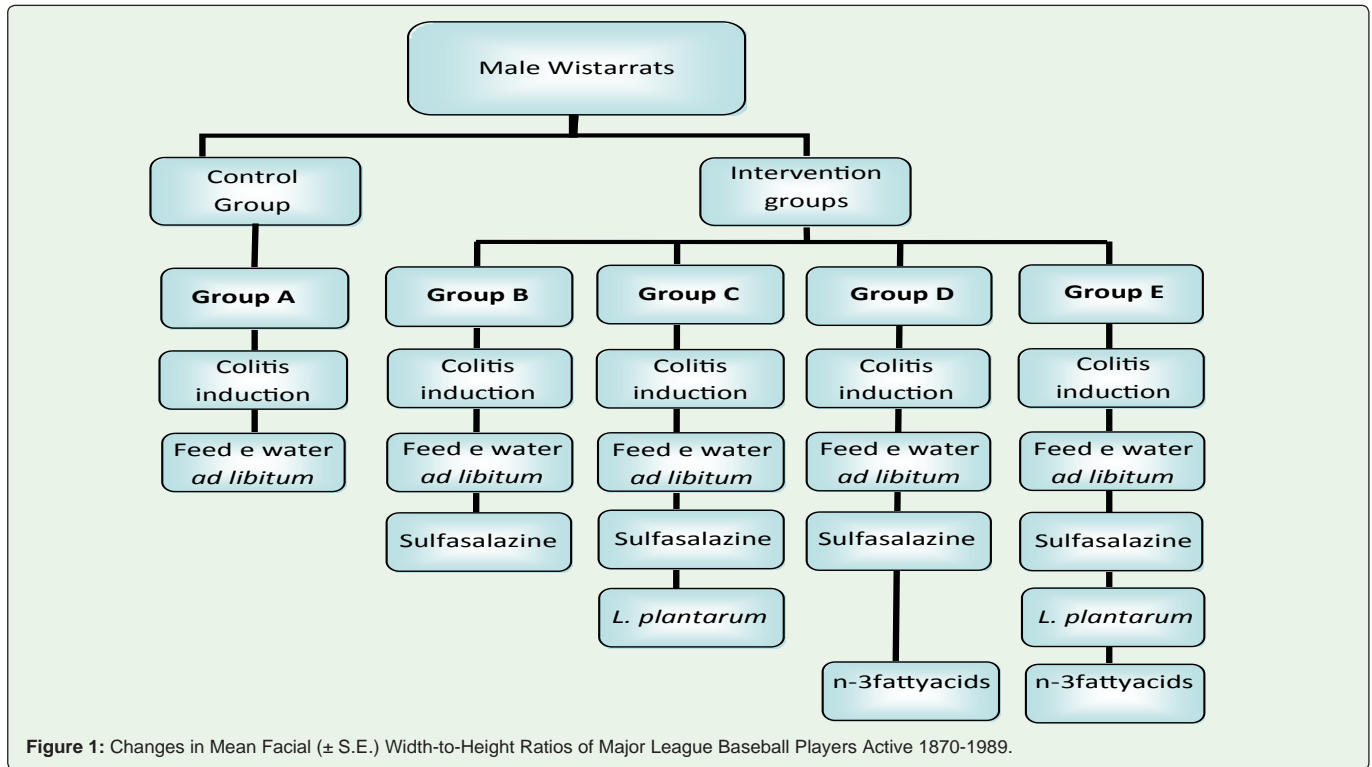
Male Wistarrats

Control Group

Intervention groups

Group A

Colitis induction

Feed e water *ad libitum*

Group B

Colitis induction

Feed e water *ad libitum*

Sulfasalazine

Group C

Colitis induction

Feed e water *ad libitum*

Sulfasalazine

*L. plantarum*

Group D

Colitis induction

Feed e water *ad libitum*

Sulfasalazine

n-3fattyacids

Group E

Colitis induction

Feed e water *ad libitum*

Sulfasalazine

*L. plantarum*

n-3fattyacids

**Figure 1:** Changes in Mean Facial (± S.E.) Width-to-Height Ratios of Major League Baseball Players Active 1870-1989.